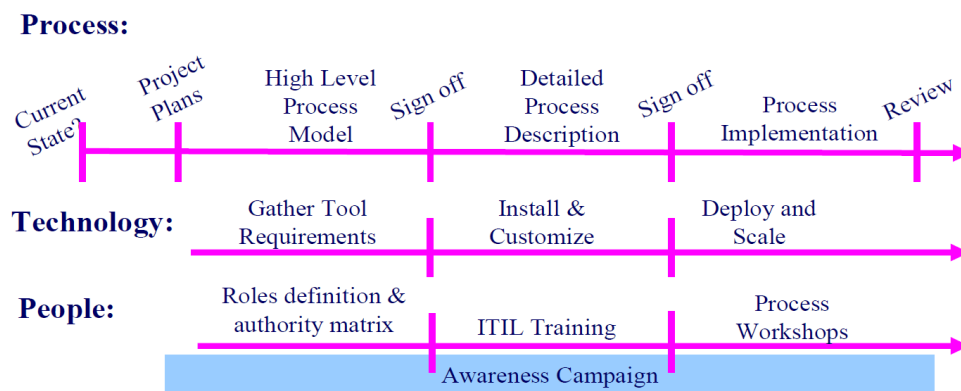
Process:

Current State?

Project Plans

High Level Process Model

Sign off

Detailed Process Description

Sign off

Process Implementation

Review

Technology:

Gather Tool Requirements

Install & Customize

Deploy and Scale

People:

Roles definition & authority matrix

ITIL Training

Process Workshops

Awareness Campaign